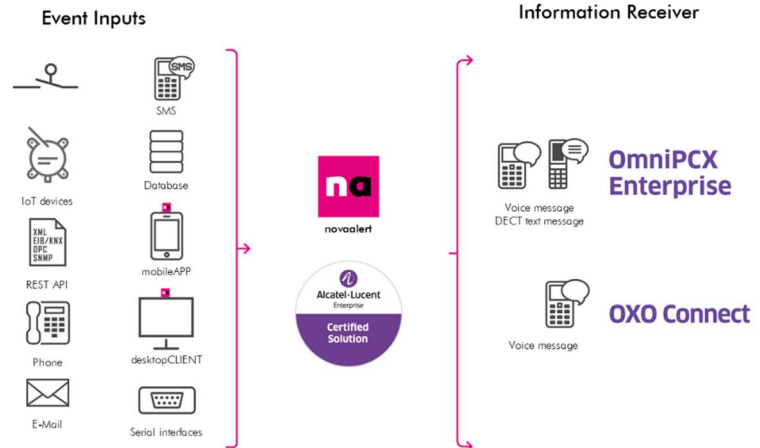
Event Inputs

Information Receiver

SMS

SMS

Database

IoT devices

mobileAPP

XML
EIB/KNX
OPC
SNMP

REST API

desktopCLIENT

Phone

E-Mail

Serial interfaces

na

novaalert

Alcatel·Lucent
Enterprise

Certified
Solution

Voice message
DECT text message

OmniPCX
Enterprise

Voice message

OXO Connect